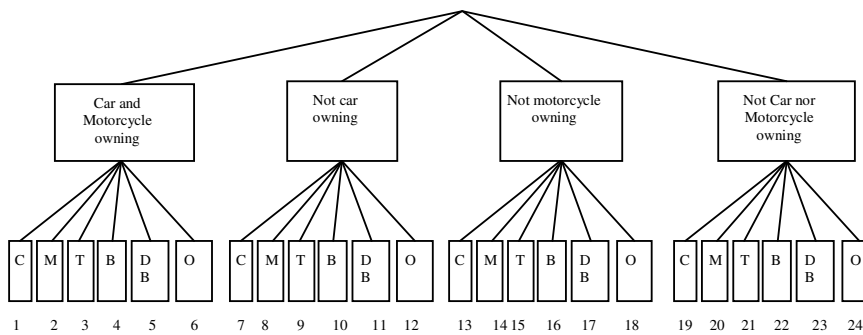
Car and Motorcycle owning

Not car owning

Not motorcycle owning

Not Car nor Motorcycle owning

C M T B DB O

C M T B DB O

C M T B DB O

C M T B DB O

1 2 3 4 5 6 7 8 9 10 11 12 13 14 15 16 17 18 19 20 21 22 23 24